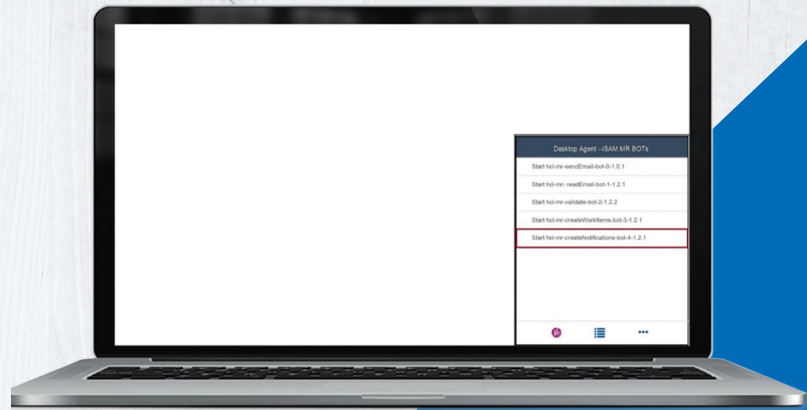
Desktop Agent –ISAM M/R BOTs

Start hcl-mr-sendEmail-bot-0-1.0.1

Start hcl-mr- readEmail-bot-1-1.2.1

Start hcl-mr-validate-bot-2-1.2.2

Start hcl-mr-createWorkItems-bot-3-1.2.1

Start hcl-mr-createNotifications-bot-4-1.2.1